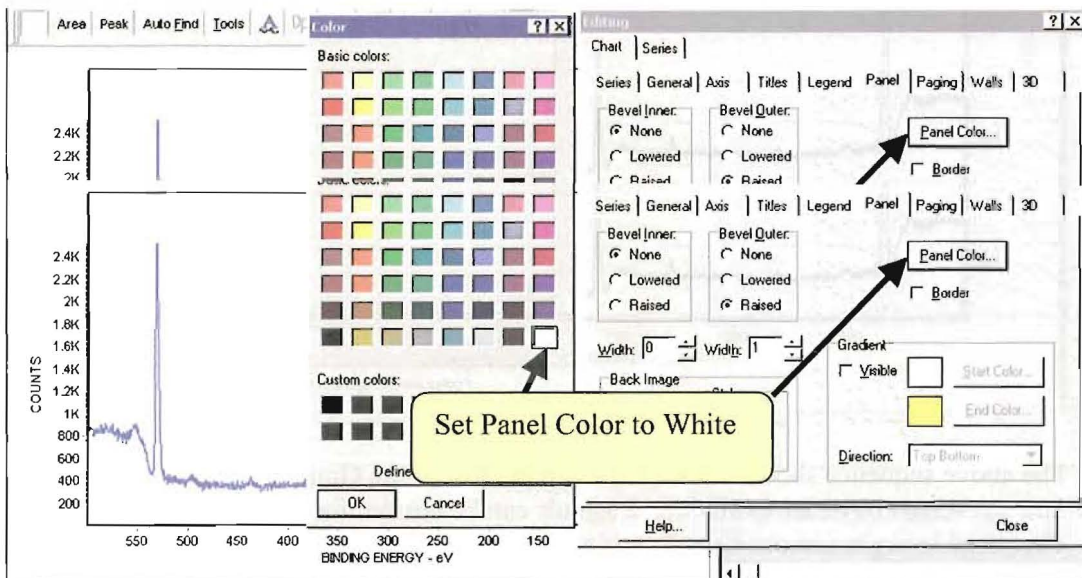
Area Peak Auto Find Tools

Color ? X

Basic colors:

Basic colors:

Custom colors:

Define

OK Cancel

Editing ? X

Chart Series

Series General Axis Titles Legend Panel Paging Walls 3D

Bevel Inner: None Lowered Raised

Bevel Outer: None Lowered Raised

Panel Color...

Border

Series General Axis Titles Legend Panel Paging Walls 3D

Bevel Inner: None Lowered Raised

Bevel Outer: None Lowered Raised

Panel Color...

Border

Width: 0 Width: 1

Back Image

Gradient

Visible

Start Color...

End Color...

Direction: Top Bottom

Help... Close

Set Panel Color to White

2.4K
2.2K
2K

2.4K
2.2K
2K
1.8K
1.6K
1.4K
1.2K
1K
800
600
400
200

COUNTS

550 500 450 400 350 300 250 200 150

BINDING ENERGY - eV